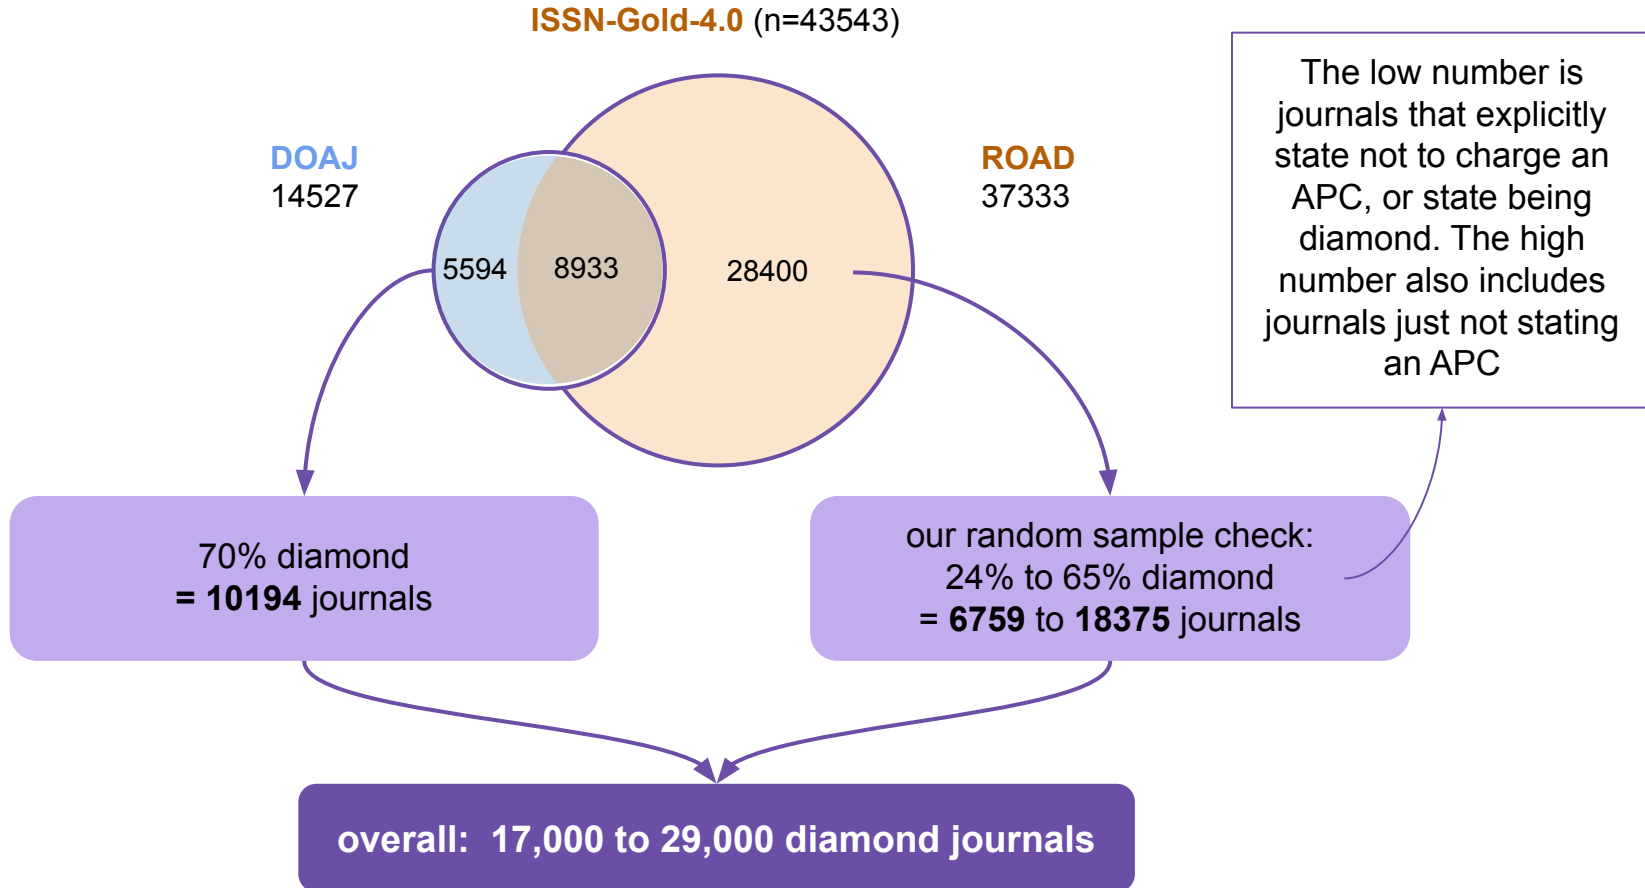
ISSN-Gold-4.0 (n=43543)

DOAJ
14527

ROAD
37333

5594

8933

28400

The low number is journals that explicitly state not to charge an APC, or state being diamond. The high number also includes journals just not stating an APC

70% diamond
= **10194** journals

our random sample check:
24% to 65% diamond
= **6759** to **18375** journals

overall: 17,000 to 29,000 diamond journals